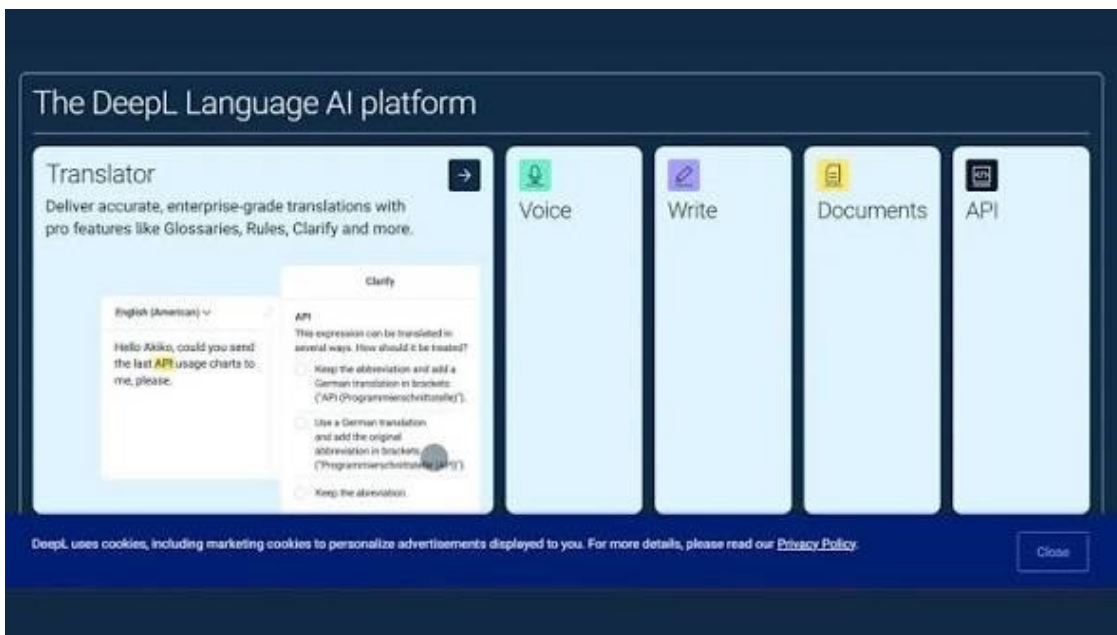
The DeepL Language AI platform

Translator

Deliver accurate, enterprise-grade translations with pro features like Glossaries, Rules, Clarify and more.

English (American)

Hello Akiko, could you send the last API usage charts to me, please.

Clarify

API

This expression can be translated in several ways. How should it be treated?

Keep the abbreviation and add a German translation in brackets ("API (Programmierschnittstelle)").

Use a German translation and add the original abbreviation in brackets ("Programmierschnittstelle (API)")

Keep the abbreviation

Voice

Write

Documents

API

DeepL uses cookies, including marketing cookies to personalize advertisements displayed to you. For more details, please read our Privacy Policy.

Close